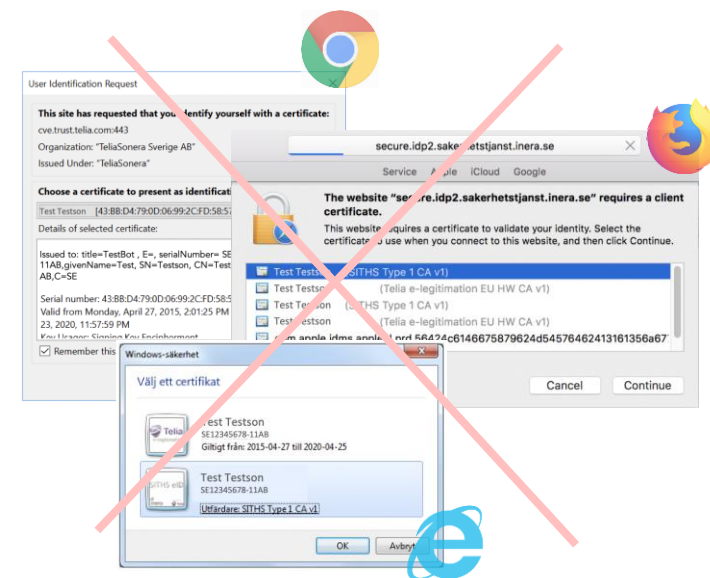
User Identification Request

This site has requested that you identify yourself with a certificate:
cve.trust.telia.com:443
Organization: "TeliaSonera Sverige AB"
Issued Under: "TeliaSonera"

Choose a certificate to present as identification:
Test Testson [43:BB:D4:79:0D:06:99:2C:FD:58:57

Details of selected certificate:

Issued to: title=TestBot , E=, serialNumber= SE 11AB,givenName=Test, SN=Testson, CN=Test AB,C=SE

Serial number: 43:BB:D4:79:0D:06:99:2C:FD:58:5
Valid from Monday, April 27, 2015, 2:01:25 PM 23, 2020, 11:57:59 PM
Key Usages: Signing,Key Encipherment

Remember this

secure.idp2.sakerhetstjanst.inera.se

Service Apple iCloud Google

The website "secure.idp2.sakerhetstjanst.inera.se" requires a client certificate.
This website requires a certificate to validate your identity. Select the certificate to use when you connect to this website, and then click Continue.

Test Testson (SITHS Type 1 CA v1)
Test Testson (Telia e-legitimation EU HW CA v1)
Test Testson (SITHS Type 1 CA v1)
Test Testson (Telia e-legitimation EU HW CA v1)
com.apple.idms.appleid.prd.56424c6146675879624d5457646241316135 6a67

Cancel Continue

Windows-säkerhet

Välj ett certifikat

Telia
Test Testson
SE12345678-11AB
Giltigt från: 2015-04-27 till 2020-04-25

SITHS eID
Test Testson
SE12345678-11AB
Utfärdare: SITHS Type 1 CA v1

OK Avbryt